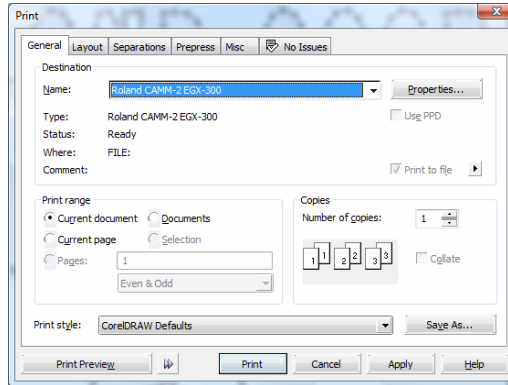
Print

General | Layout | Separations | Prepress | Misc | No Issues

Destination

Name: Roland CAMM-2 EGX-300

Properties...

Type: Roland CAMM-2 EGX-300

Use PPD

Status: Ready

Where: FILE:

Comment:

Print to file

Print range

Current document

Documents

Current page

Selection

Pages: 1

Even & Odd

Copies

Number of copies: 1

1 1 2 2 3 3

Collate

Print style: CorelDRAW Defaults

Save As...

Print Preview

Print

Cancel

Apply

Help